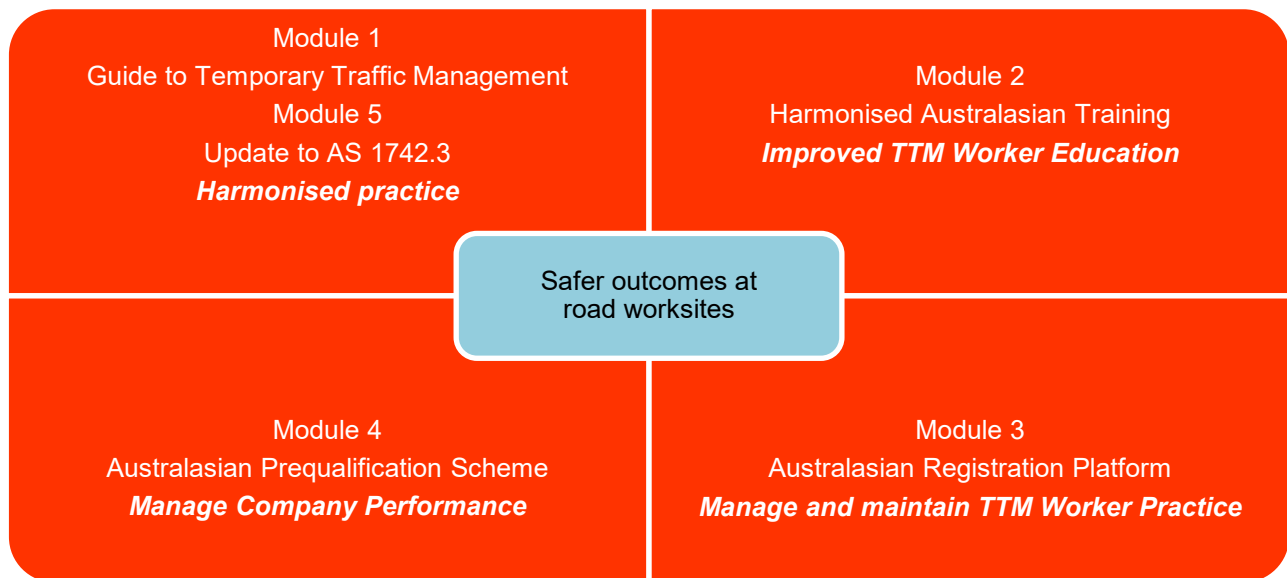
Module 1
Guide to Temporary Traffic Management
Module 5
Update to AS 1742.3
*Harmonised practice*

Module 2
Harmonised Australasian Training
*Improved TTM Worker Education*

Safer outcomes at road worksites

Module 4
Australasian Prequalification Scheme
*Manage Company Performance*

Module 3
Australasian Registration Platform
*Manage and maintain TTM Worker Practice*